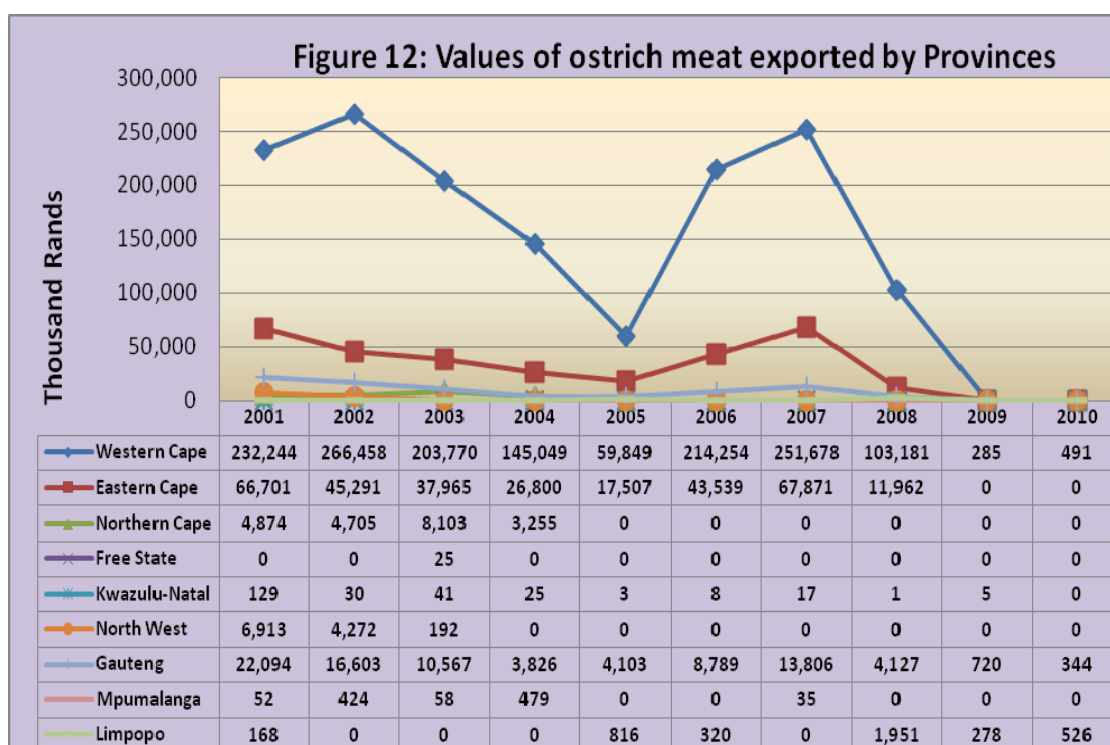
Figure 12: Values of ostrich meat exported by Provinces

Thousand Rands

300,000
250,000
200,000
150,000
100,000
50,000
0

| | 2001 | 2002 | 2003 | 2004 | 2005 | 2006 | 2007 | 2008 | 2009 | 2010 |
|---|---|---|---|---|---|---|---|---|---|---|
| Western Cape | 232,244 | 266,458 | 203,770 | 145,049 | 59,849 | 214,254 | 251,678 | 103,181 | 285 | 491 |
| Eastern Cape | 66,701 | 45,291 | 37,965 | 26,800 | 17,507 | 43,539 | 67,871 | 11,962 | 0 | 0 |
| Northern Cape | 4,874 | 4,705 | 8,103 | 3,255 | 0 | 0 | 0 | 0 | 0 | 0 |
| Free State | 0 | 0 | 25 | 0 | 0 | 0 | 0 | 0 | 0 | 0 |
| Kwazulu-Natal | 129 | 30 | 41 | 25 | 3 | 8 | 17 | 1 | 5 | 0 |
| North West | 6,913 | 4,272 | 192 | 0 | 0 | 0 | 0 | 0 | 0 | 0 |
| Gauteng | 22,094 | 16,603 | 10,567 | 3,826 | 4,103 | 8,789 | 13,806 | 4,127 | 720 | 344 |
| Mpumalanga | 52 | 424 | 58 | 479 | 0 | 0 | 35 | 0 | 0 | 0 |
| Limpopo | 168 | 0 | 0 | 0 | 816 | 320 | 0 | 1,951 | 278 | 526 |